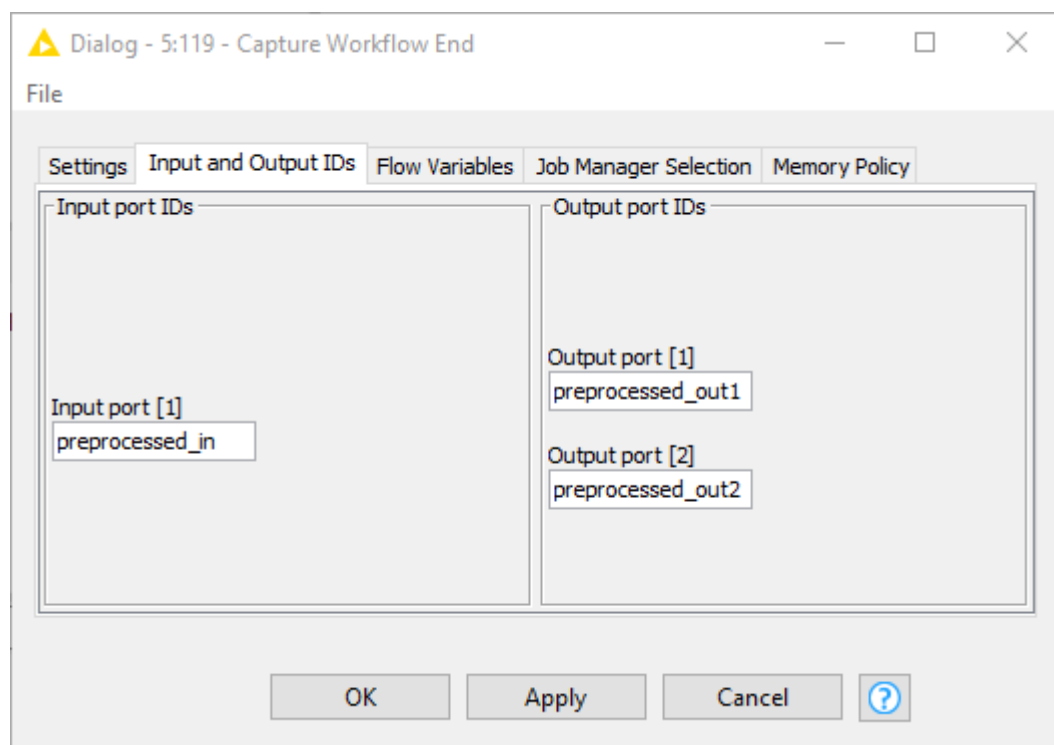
Dialog - 5:119 - Capture Workflow End

File

Settings | Input and Output IDs | Flow Variables | Job Manager Selection | Memory Policy

Input port IDs

Input port [1]
preprocessed_in

Output port IDs

Output port [1]
preprocessed_out1

Output port [2]
preprocessed_out2

OK | Apply | Cancel | ?